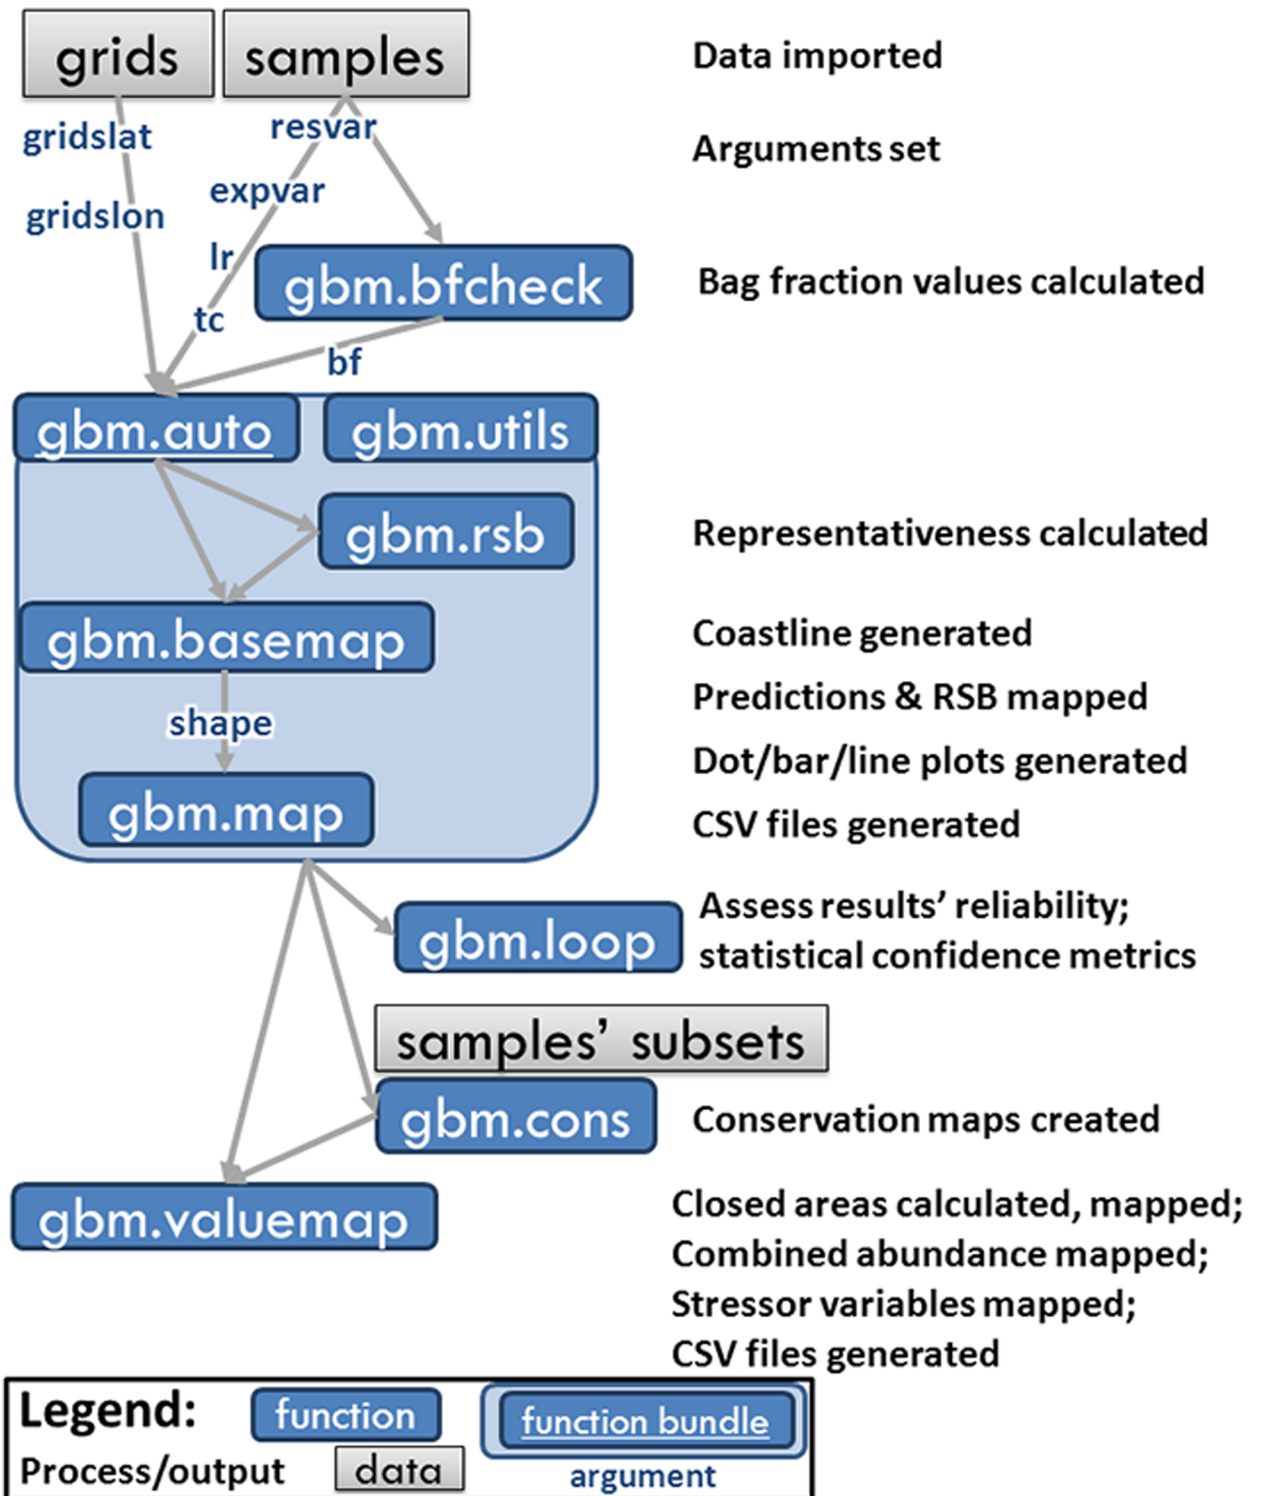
grids
samples
Data imported

gridslat
resvar
expvar
gridslon
Arguments set

lr
tc
gbm.bfcheck
Bag fraction values calculated

bf

gbm.auto
gbm.utils

gbm.rsb
Representativeness calculated

gbm.basemap
Coastline generated

shape
Predictions & RSB mapped

Dot/bar/line plots generated

gbm.map
CSV files generated

gbm.loop
Assess results' reliability; statistical confidence metrics

samples' subsets

gbm.cons
Conservation maps created

gbm.valuemap
Closed areas calculated, mapped; Combined abundance mapped; Stressor variables mapped; CSV files generated

Legend:
function
function bundle
Process/output
data
argument